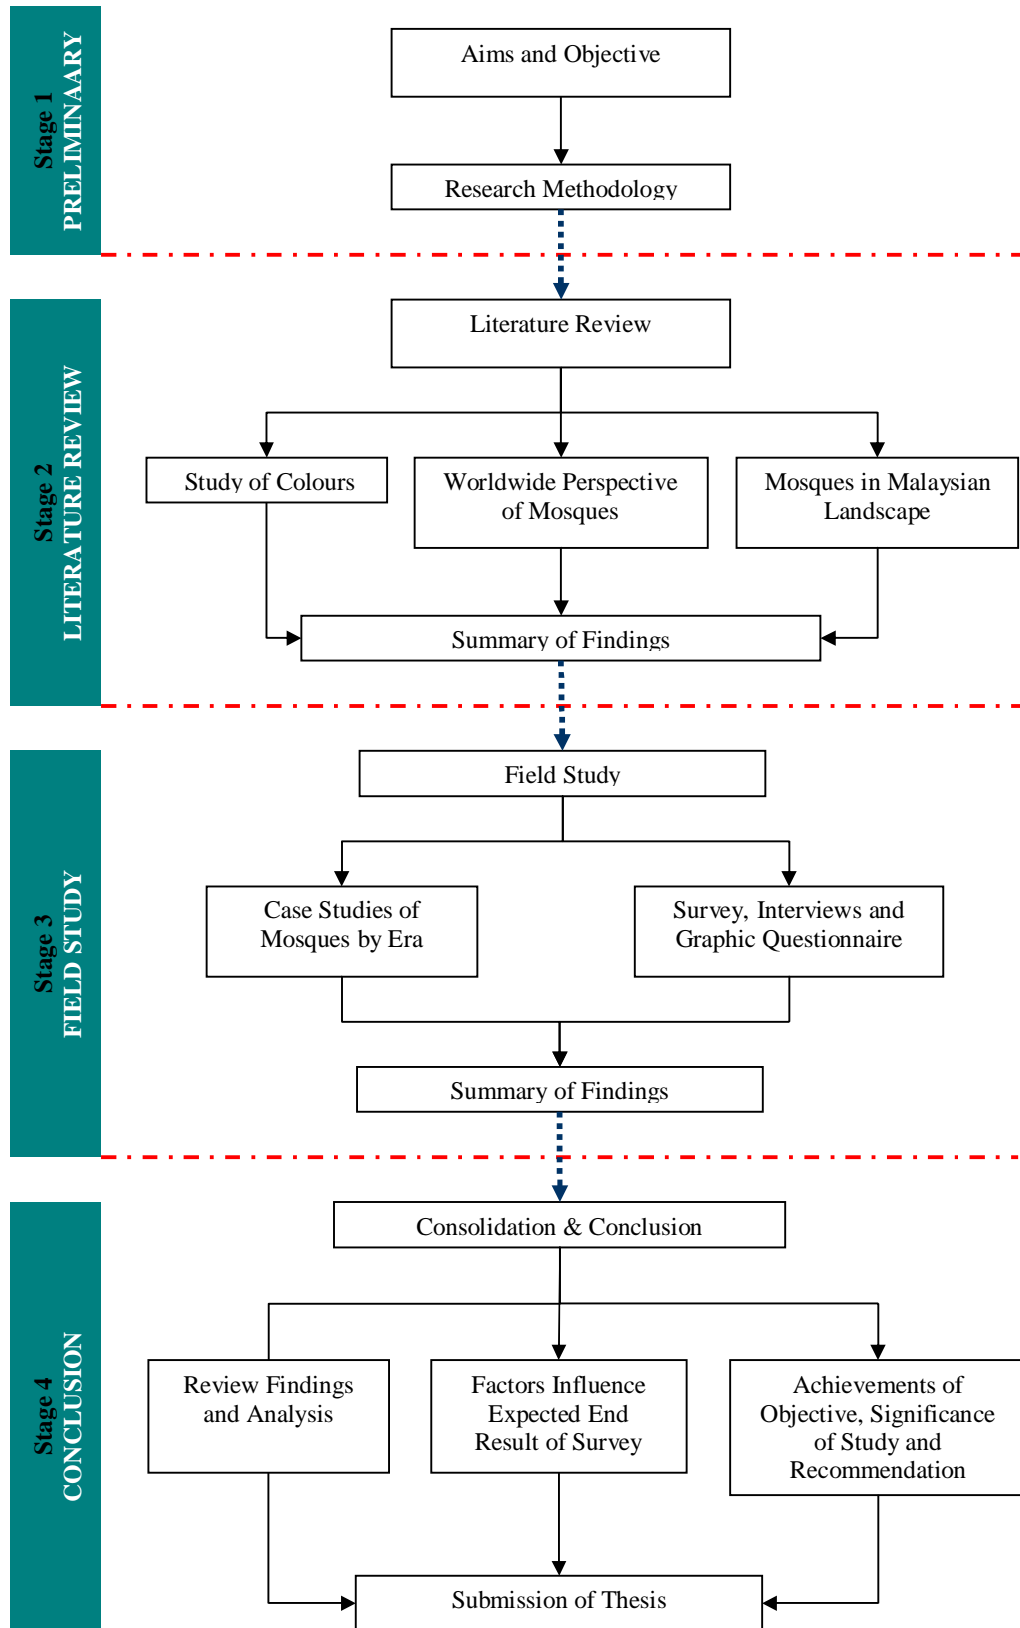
Stage 1
PRELIMINAARY

Aims and Objective

Research Methodology

Stage 2
LITERATURE REVIEW

Literature Review

Study of Colours

Worldwide Perspective of Mosques

Mosques in Malaysian Landscape

Summary of Findings

Stage 3
FIELD STUDY

Field Study

Case Studies of Mosques by Era

Survey, Interviews and Graphic Questionnaire

Summary of Findings

Stage 4
CONCLUSION

Consolidation & Conclusion

Review Findings and Analysis

Factors Influence Expected End Result of Survey

Achievements of Objective, Significance of Study and Recommendation

Submission of Thesis